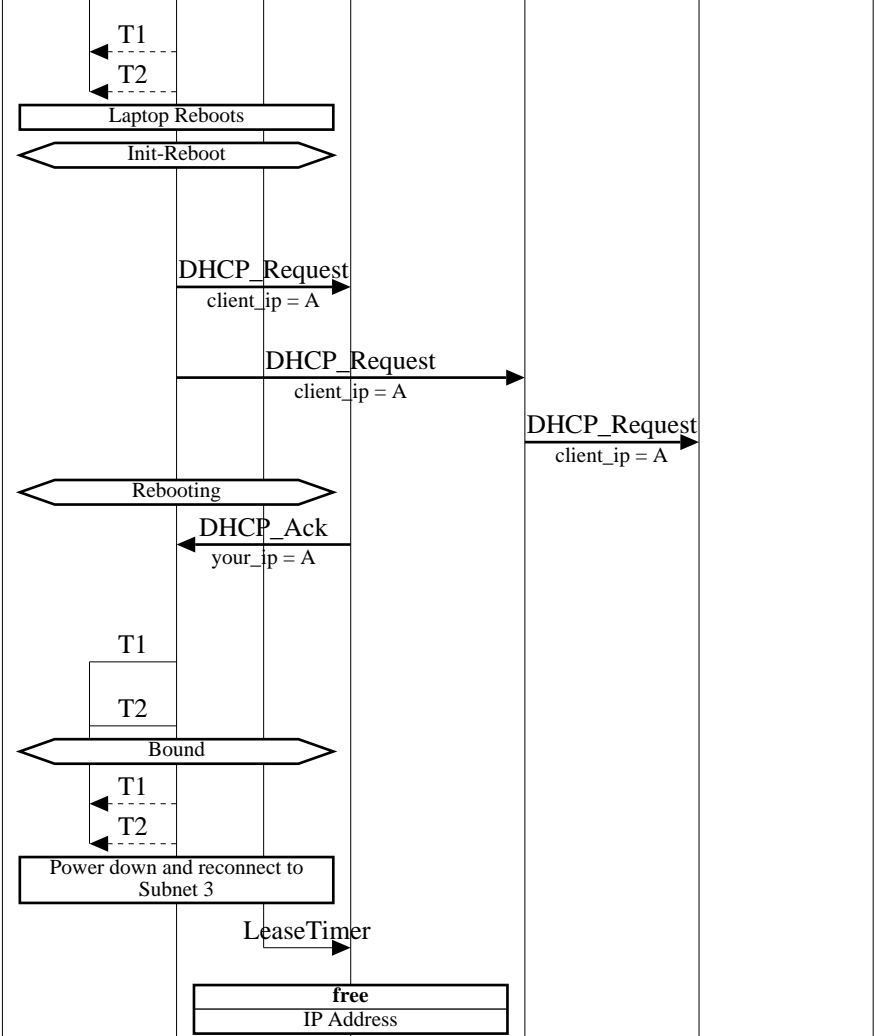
T1
T2
Laptop Reboots
Init-Reboot
DHCP_Request
client_ip = A
DHCP_Request
client_ip = A
DHCP_Request
client_ip = A
Rebooting
DHCP_Ack
your_ip = A
T1
T2
Bound
T1
T2
Power down and reconnect to Subnet 3
LeaseTimer
free
IP Address